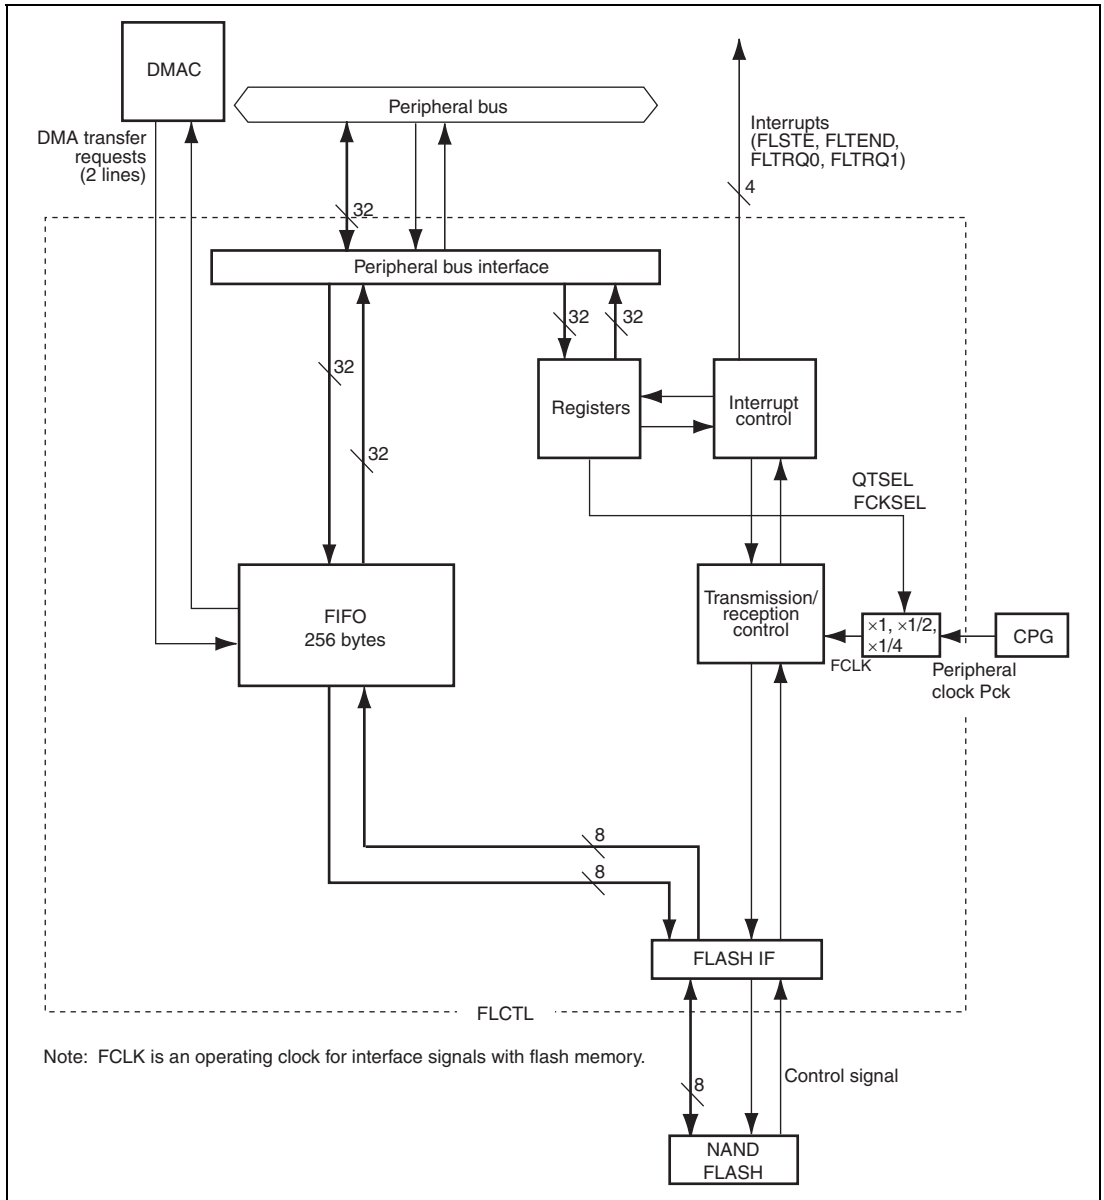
DMAC

Peripheral bus

Interrupts (FLSTE, FLTEND, FLTRQ0, FLTRQ1)

DMA transfer requests (2 lines)

32

4

Peripheral bus interface

32

32

32

Registers

Interrupt control

32

QTSEL

FCKSEL

FIFO 256 bytes

Transmission/ reception control

$\times 1$, $\times 1/2$, $\times 1/4$

CPG

FCLK

Peripheral clock Pck

8

8

FLASH IF

FLCTL

Note: FCLK is an operating clock for interface signals with flash memory.

8

Control signal

NAND FLASH